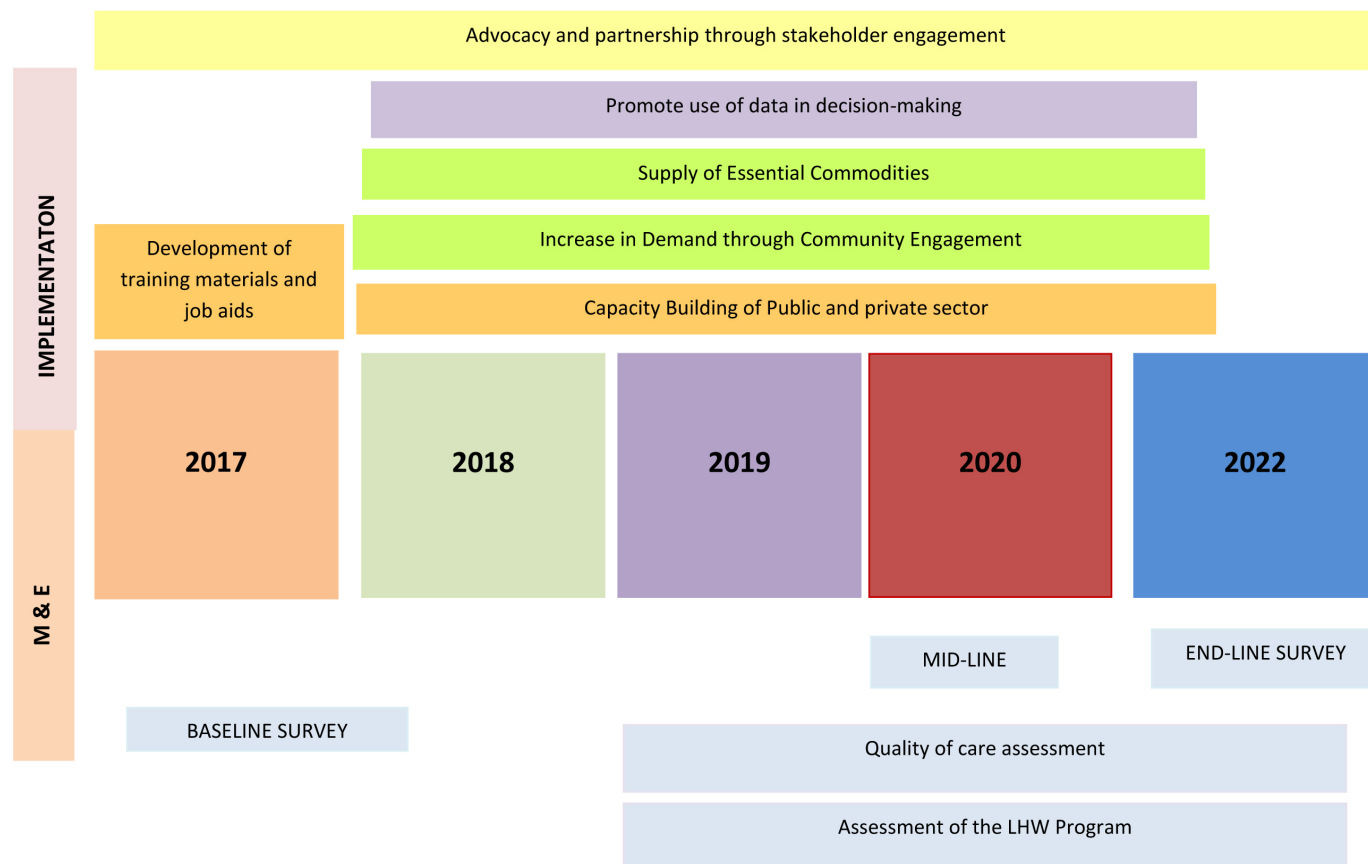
Advocacy and partnership through stakeholder engagement

IMPLEMENTATON

Promote use of data in decision-making

Supply of Essential Commodities

Development of training materials and job aids

Increase in Demand through Community Engagement

Capacity Building of Public and private sector

2017

2018

2019

2020

2022

M & E

MID-LINE

END-LINE SURVEY

BASELINE SURVEY

Quality of care assessment

Assessment of the LHW Program